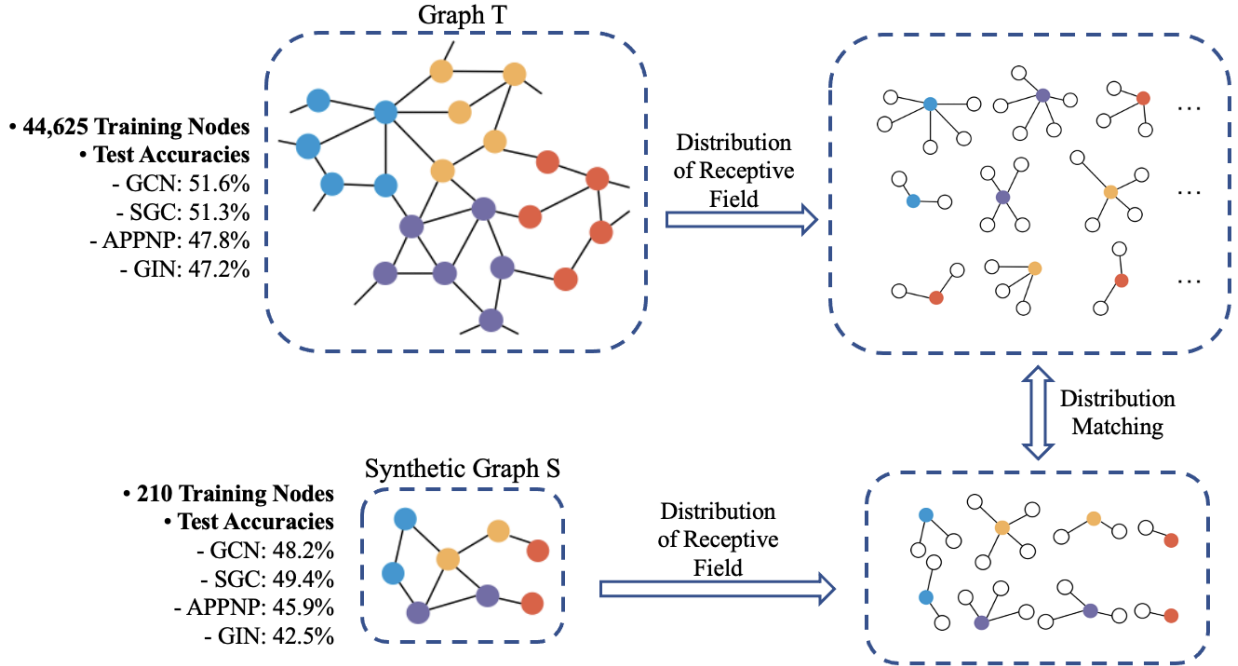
• 44,625 Training Nodes
• Test Accuracies
- GCN: 51.6%
- SGC: 51.3%
- APPNP: 47.8%
- GIN: 47.2%

Graph T

Distribution of Receptive Field

…
…
…

Distribution Matching

• 210 Training Nodes
• Test Accuracies
- GCN: 48.2%
- SGC: 49.4%
- APPNP: 45.9%
- GIN: 42.5%

Synthetic Graph S

Distribution of Receptive Field